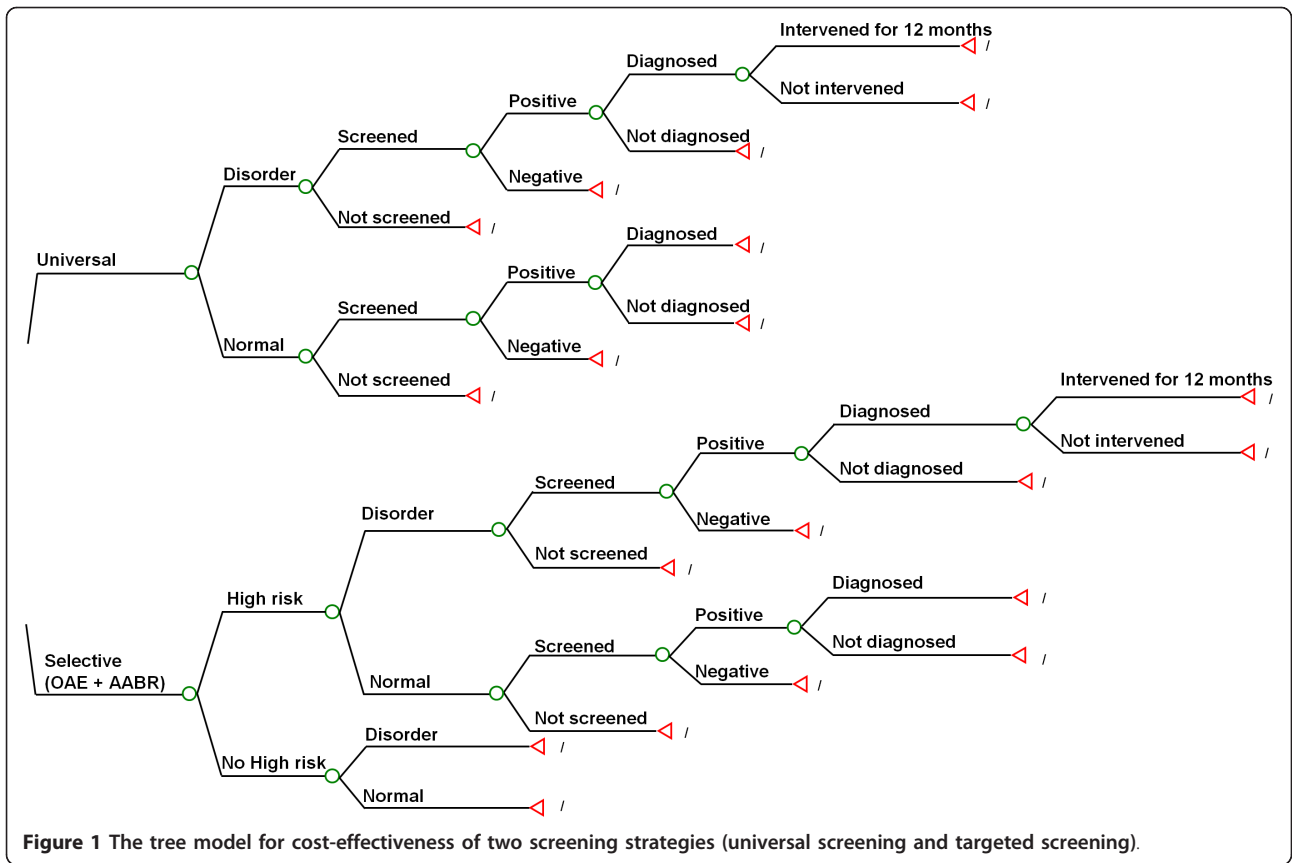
Intervened for 12 months
/
Diagnosed
Not intervened
/
Positive
Screened
Not diagnosed
/
Negative
/
Disorder
Not screened
/
Universal
Diagnosed
/
Positive
Screened
Not diagnosed
/
Negative
/
Normal
Not screened
/
Intervened for 12 months
/
Diagnosed
Not intervened
/
Positive
Not diagnosed
/
Screened
Negative
/
Disorder
Not screened
/
High risk
Diagnosed
/
Positive
Not diagnosed
/
Screened
Selective (OAE + AABR)
Negative
/
Normal
Not screened
/
Disorder
/
No High risk
Normal
/

**Figure 1** The tree model for cost-effectiveness of two screening strategies (universal screening and targeted screening).